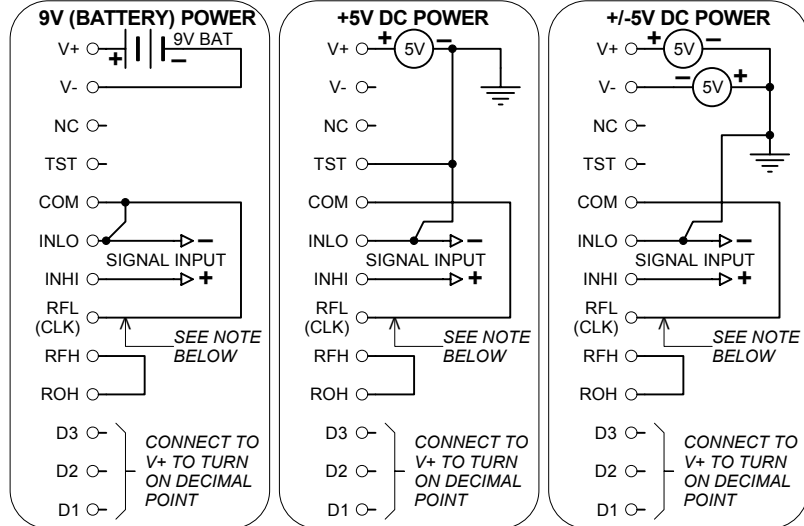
9V (BATTERY) POWER

V+
9V BAT
+
−
V-
NC
TST
COM
INLO
−
SIGNAL INPUT
INHI
+
RFL (CLK)
SEE NOTE BELOW
RFH
ROH
D3
D2
D1
CONNECT TO V+ TO TURN ON DECIMAL POINT

+5V DC POWER

V+
+
5V
−
V-
NC
TST
COM
INLO
−
SIGNAL INPUT
INHI
+
RFL (CLK)
SEE NOTE BELOW
RFH
ROH
D3
D2
D1
CONNECT TO V+ TO TURN ON DECIMAL POINT

+/-5V DC POWER

V+
+
5V
−
V-
−
5V
+
NC
TST
COM
INLO
−
SIGNAL INPUT
INHI
+
RFL (CLK)
SEE NOTE BELOW
RFH
ROH
D3
D2
D1
CONNECT TO V+ TO TURN ON DECIMAL POINT